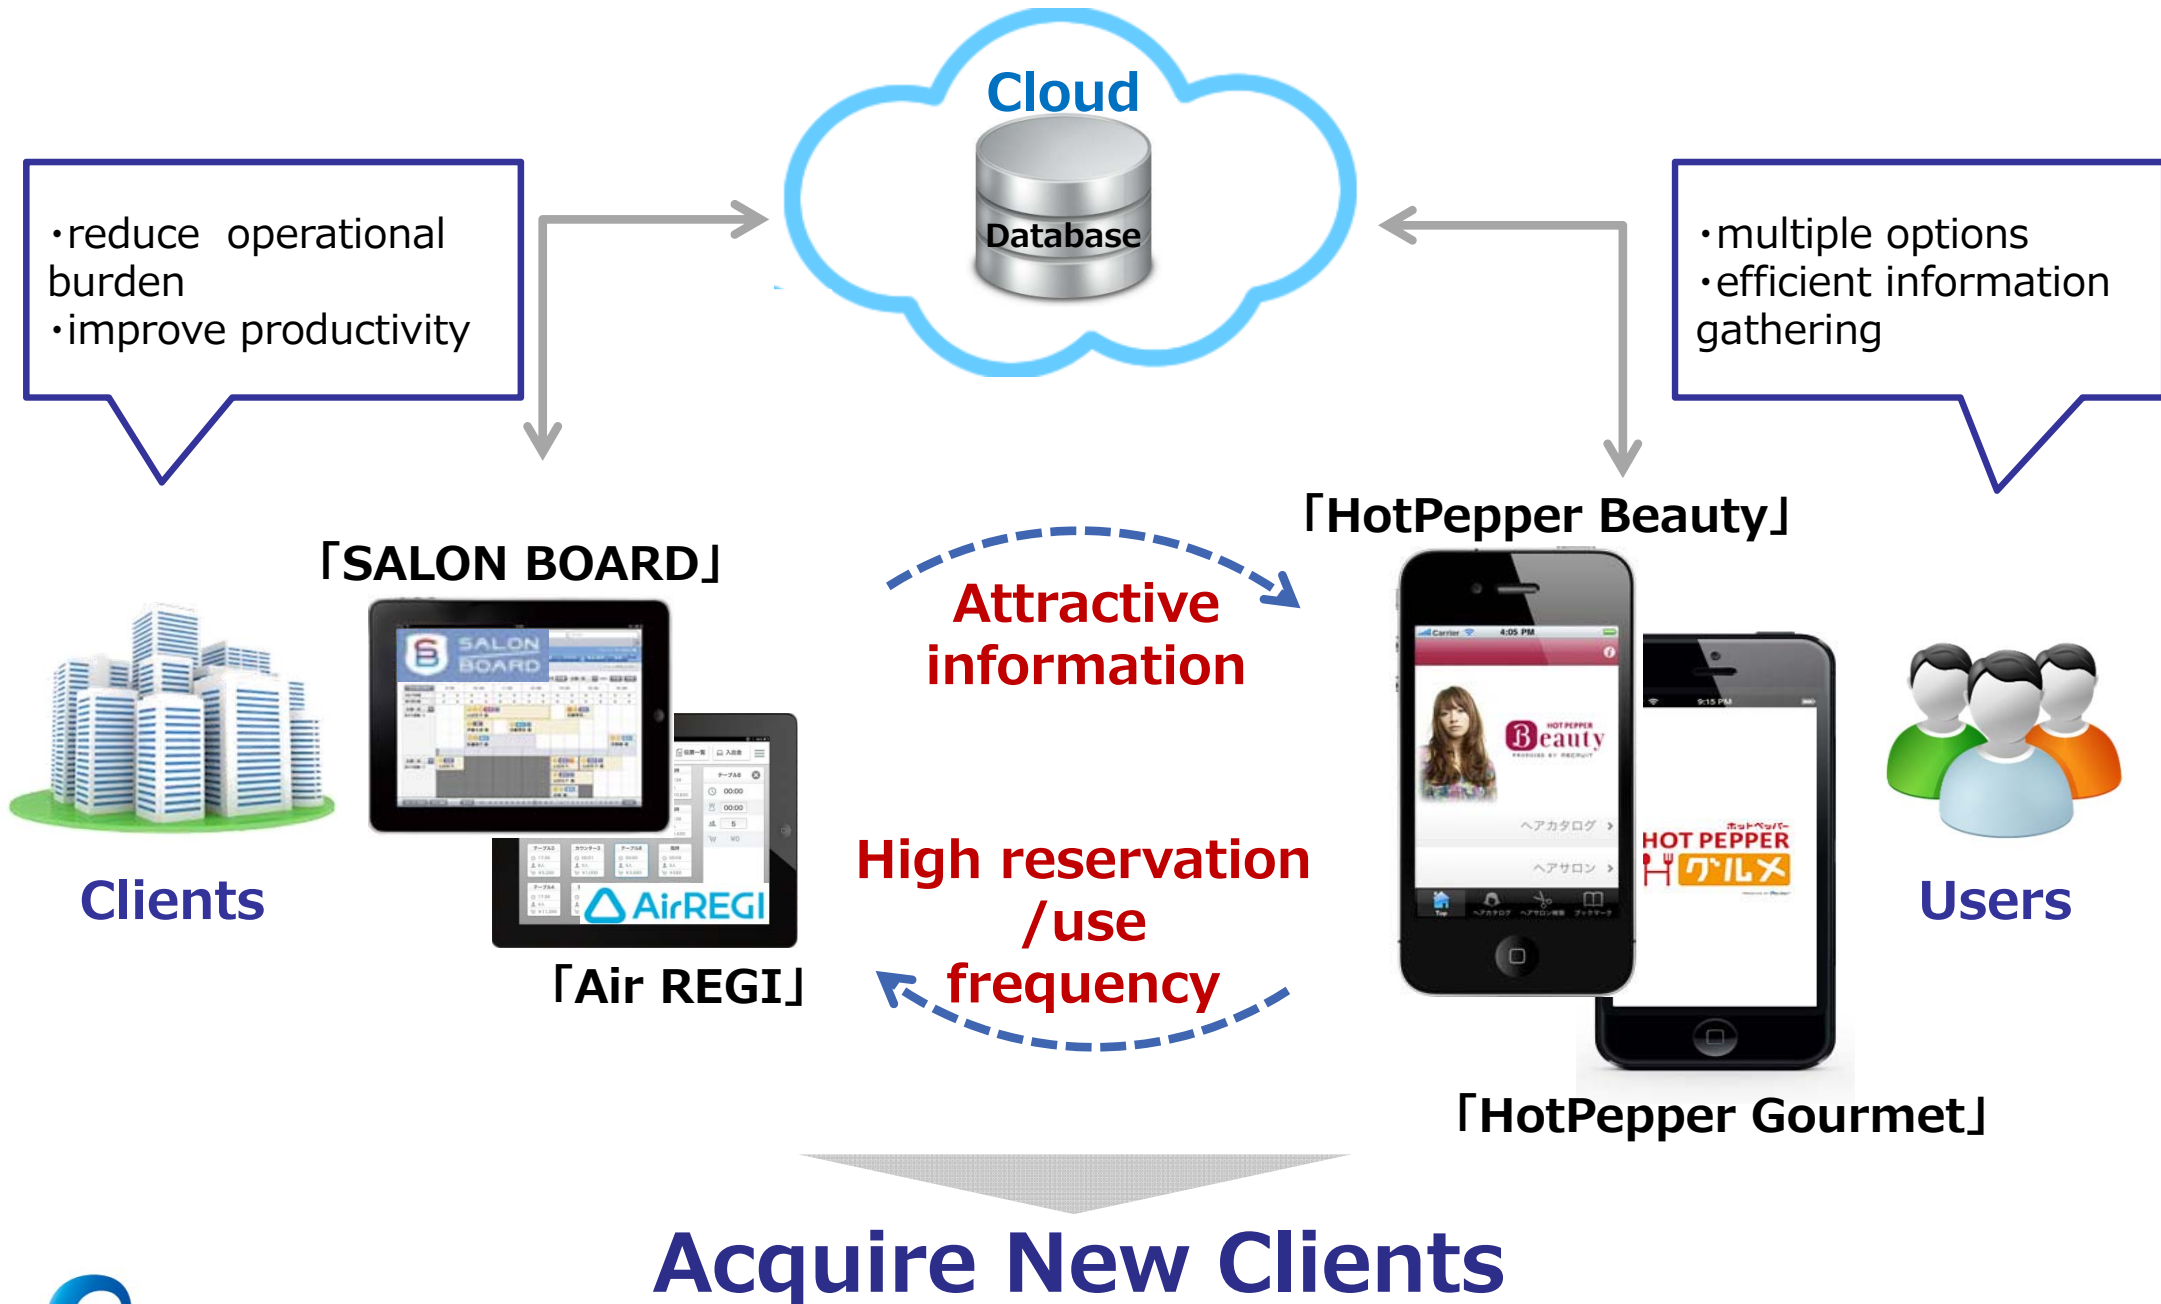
Cloud

Database

・reduce operational burden
・improve productivity

・multiple options
・efficient information gathering

「SALON BOARD」

SALON BOARD

AirREGI

「Air REGI」

Clients

Attractive information

High reservation /use frequency

「HotPepper Beauty」

Beauty

ヘアカタログ

ヘアサロン

HOT PEPPER グルメ

「HotPepper Gourmet」

Users

Acquire New Clients